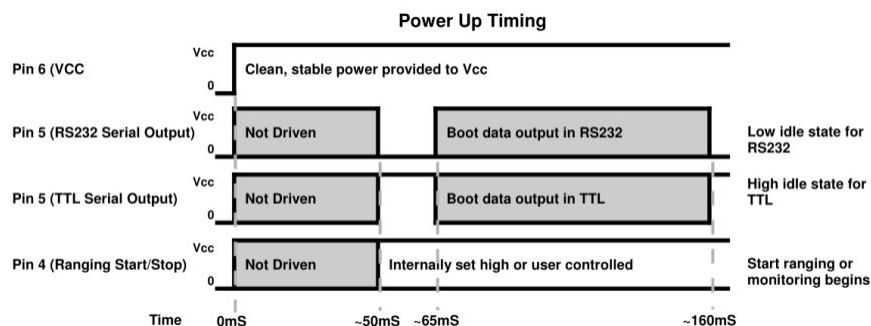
Power Up Timing

Pin 6 (VCC)
Vcc
0
Clean, stable power provided to Vcc

Pin 5 (RS232 Serial Output)
Vcc
0
Not Driven
Boot data output in RS232
Low idle state for RS232

Pin 5 (TTL Serial Output)
Vcc
0
Not Driven
Boot data output in TTL
High idle state for TTL

Pin 4 (Ranging Start/Stop)
Vcc
0
Not Driven
Internally set high or user controlled
Start ranging or monitoring begins

Time 0mS ~50mS ~65mS ~160mS